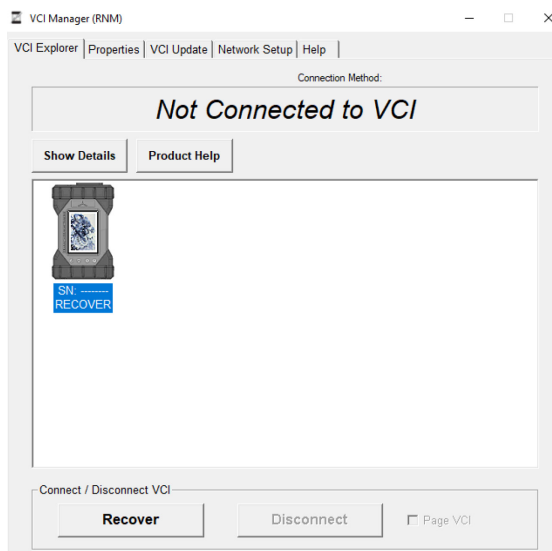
VCI Manager (RNM)

VCI Explorer | Properties | VCI Update | Network Setup | Help

Connection Method:

Not Connected to VCI

Show Details

Product Help

SN: --------
RECOVER

Connect / Disconnect VCI

Recover

Disconnect

Page VCI